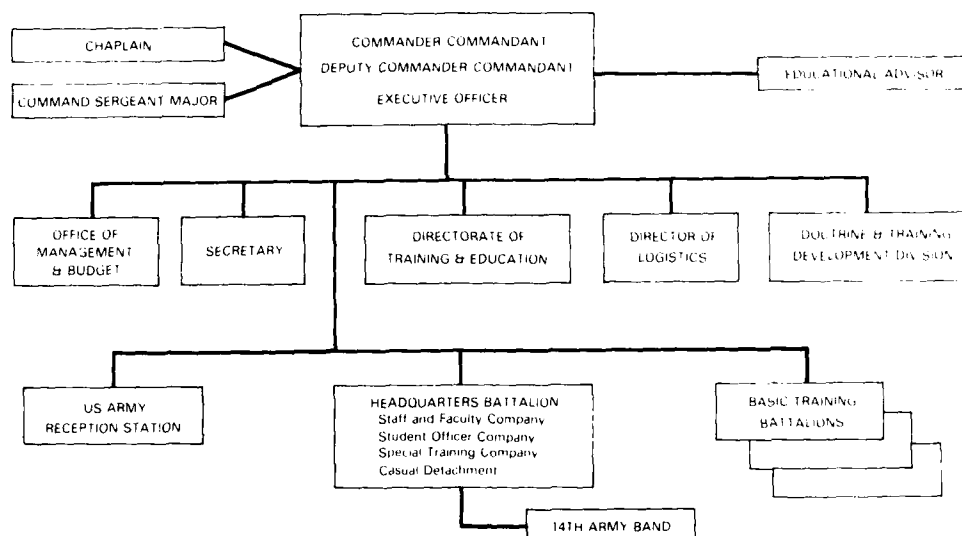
CHAPLAIN

COMMAND SERGEANT MAJOR

COMMANDER COMMANDANT
DEPUTY COMMANDER COMMANDANT
EXECUTIVE OFFICER

EDUCATIONAL ADVISOR

OFFICE OF MANAGEMENT & BUDGET

SECRETARY

DIRECTORATE OF TRAINING & EDUCATION

DIRECTOR OF LOGISTICS

DOCTRINE & TRAINING DEVELOPMENT DIVISION

US ARMY RECEPTION STATION

HEADQUARTERS BATTALION
Staff and Faculty Company
Student Officer Company
Special Training Company
Casual Detachment

BASIC TRAINING BATTALIONS

14TH ARMY BAND